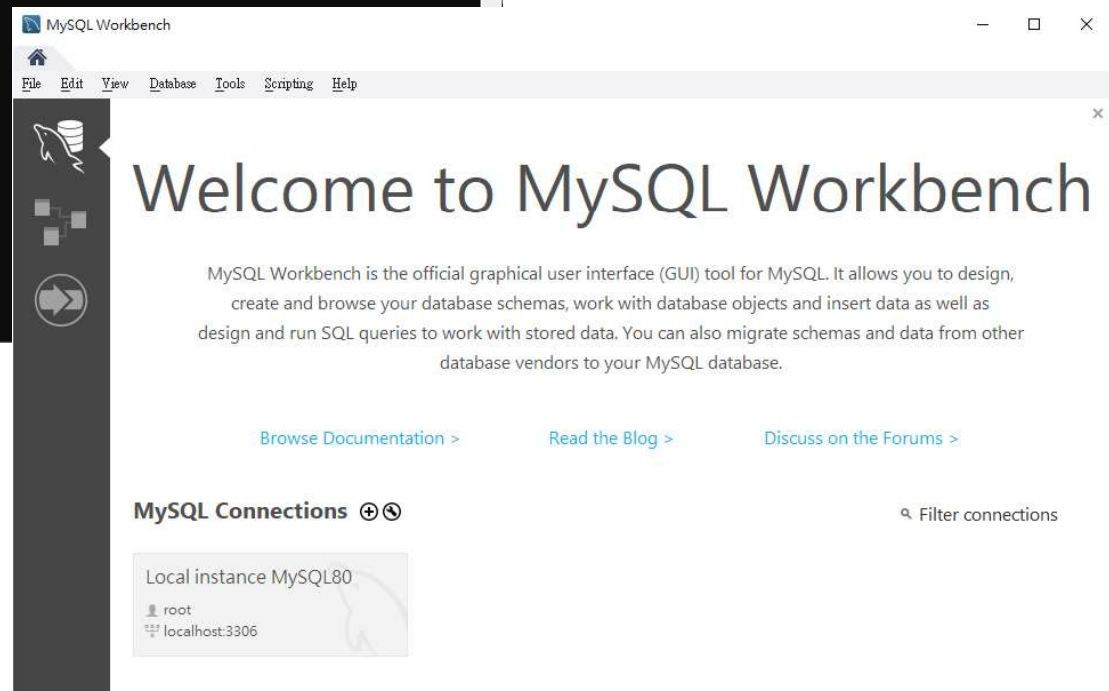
MySQL Workbench

File Edit View Database Tools Scripting Help

Welcome to MySQL Workbench

MySQL Workbench is the official graphical user interface (GUI) tool for MySQL. It allows you to design, create and browse your database schemas, work with database objects and insert data as well as design and run SQL queries to work with stored data. You can also migrate schemas and data from other database vendors to your MySQL database.

Browse Documentation > Read the Blog > Discuss on the Forums >

MySQL Connections

Filter connections

Local instance MySQL80
root
localhost:3306